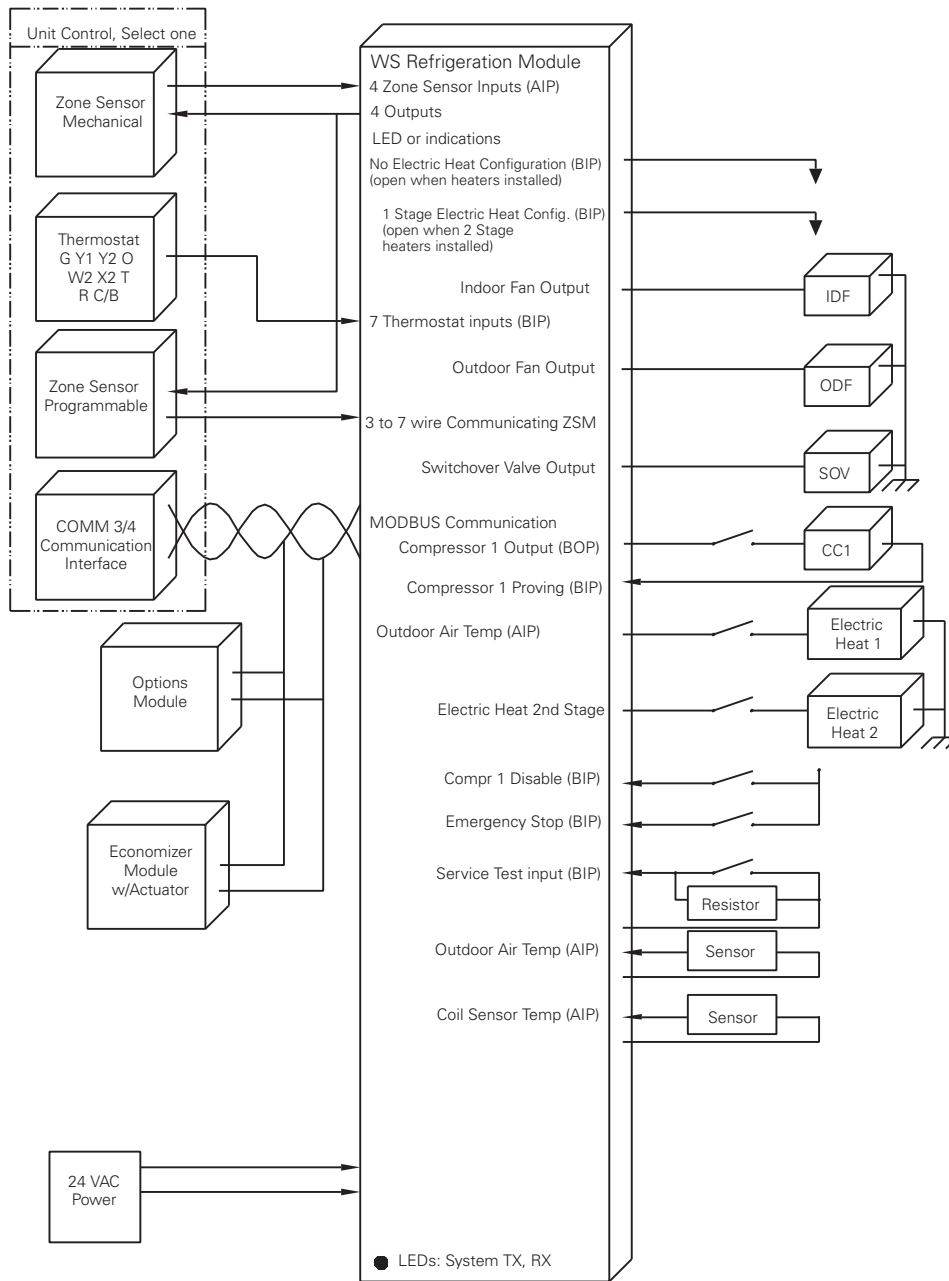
Unit Control, Select one

Zone Sensor Mechanical

Thermostat G Y1 Y2 O W2 X2 T R C/B

Zone Sensor Programmable

COMM 3/4 Communication Interface

Options Module

Economizer Module w/Actuator

24 VAC Power

WS Refrigeration Module
4 Zone Sensor Inputs (AIP)
4 Outputs
LED or indications
No Electric Heat Configuration (BIP) (open when heaters installed)
1 Stage Electric Heat Config. (BIP) (open when 2 Stage heaters installed)
Indoor Fan Output
7 Thermostat inputs (BIP)
Outdoor Fan Output
3 to 7 wire Communicating ZSM
Switchover Valve Output
MODBUS Communication
Compressor 1 Output (BOP)
Compressor 1 Proving (BIP)
Outdoor Air Temp (AIP)
Electric Heat 2nd Stage
Compr 1 Disable (BIP)
Emergency Stop (BIP)
Service Test input (BIP)
Outdoor Air Temp (AIP)
Coil Sensor Temp (AIP)
LEDs: System TX, RX

IDF

ODF

SOV

CC1

Electric Heat 1

Electric Heat 2

Resistor

Sensor

Sensor